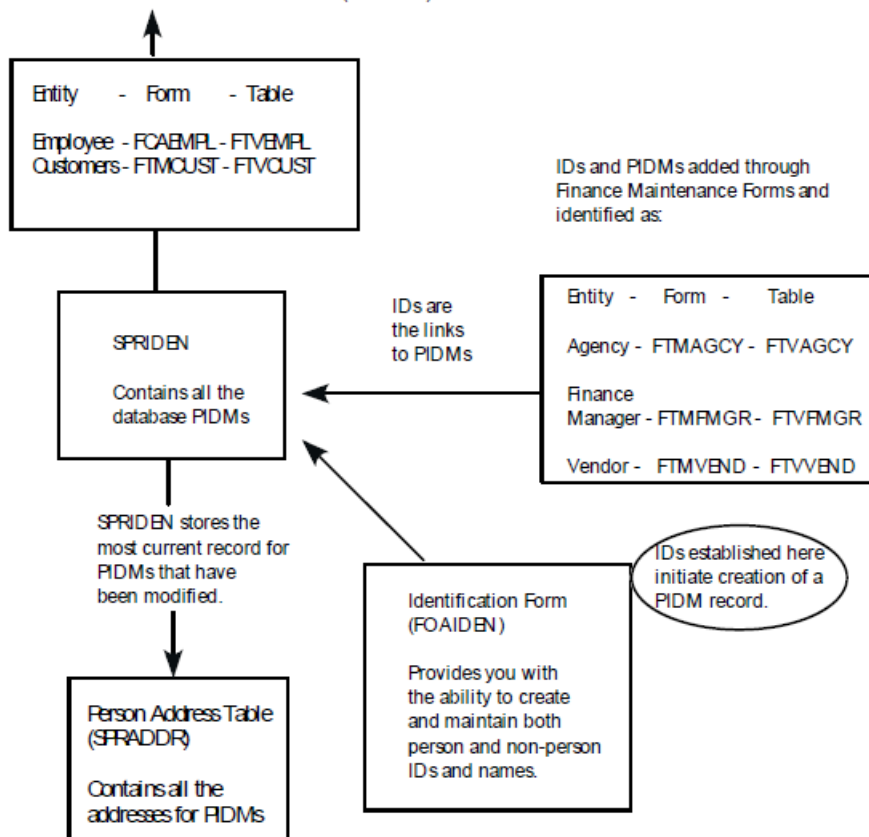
Entity - Form - Table

Employee - FCAEMPL - FTVEMPL
Customers - FTMCUST - FTVCUST

IDs and PIDMs added through Finance Maintenance Forms and identified as:

SPRIDEN

Contains all the database PIDMs

IDs are the links to PIDMs

Entity - Form - Table

Agency - FTMAGCY - FTVAGCY

Finance Manager - FTMFMGR - FTVFMGR

Vendor - FTMVEND - FTVVEND

SPRIDEN stores the most current record for PIDMs that have been modified.

IDs established here initiate creation of a PIDM record.

Identification Form (FOAIDEN)

Provides you with the ability to create and maintain both person and non-person IDs and names.

Person Address Table (SPRADDR)

Contains all the addresses for PIDMs